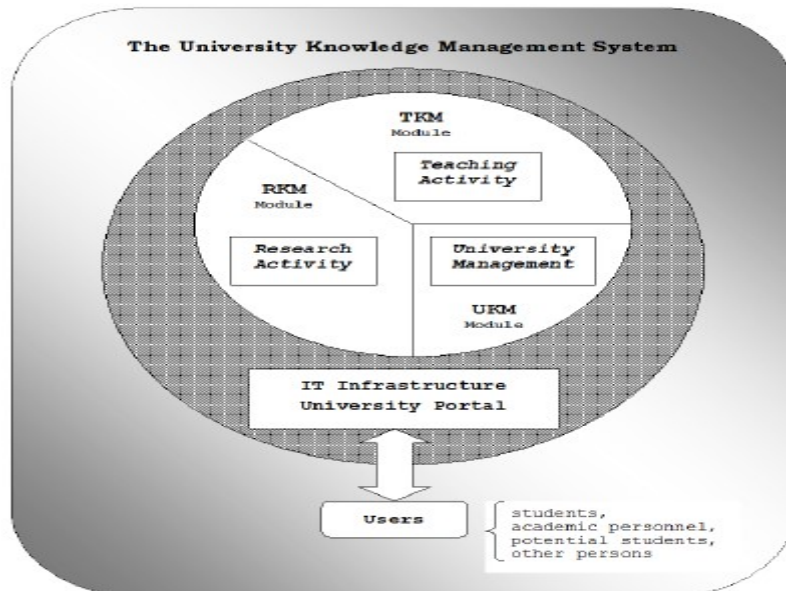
The University Knowledge Management System

TKM
Module

Teaching Activity

RKM
Module

Research Activity

University Management

UKM
Module

IT Infrastructure
University Portal

Users

students,
academic personnel,
potential students,
other persons